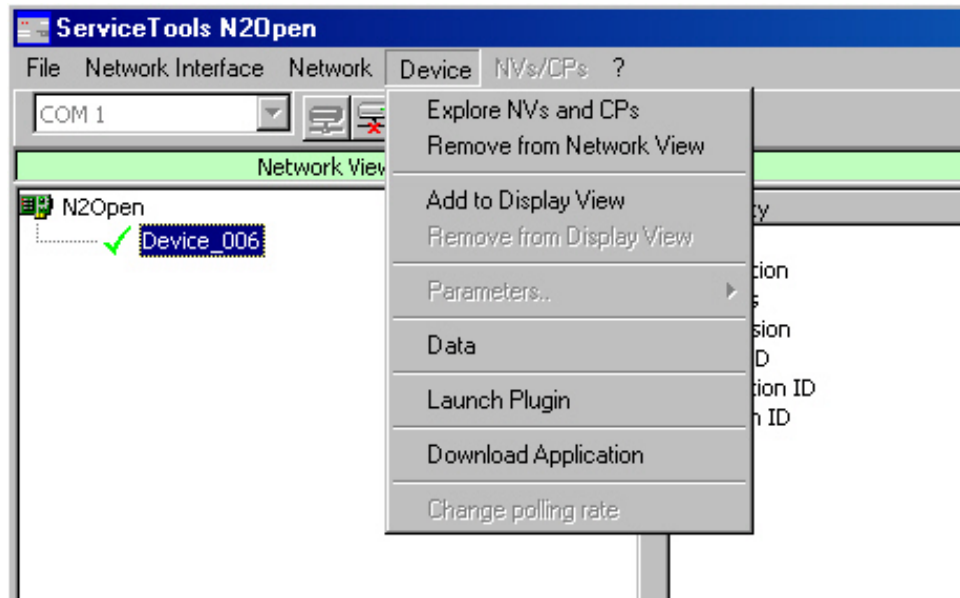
ServiceTools N2Open

File Network Interface Network Device NVs/CPs ?

COM 1

Network View

N2Open
Device_006

Explore NVs and CPs
Remove from Network View
Add to Display View
Remove from Display View
Parameters..
Data
Launch Plugin
Download Application
Change polling rate

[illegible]ty
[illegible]tion
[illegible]s
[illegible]sion
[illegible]D
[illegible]tion ID
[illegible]n ID